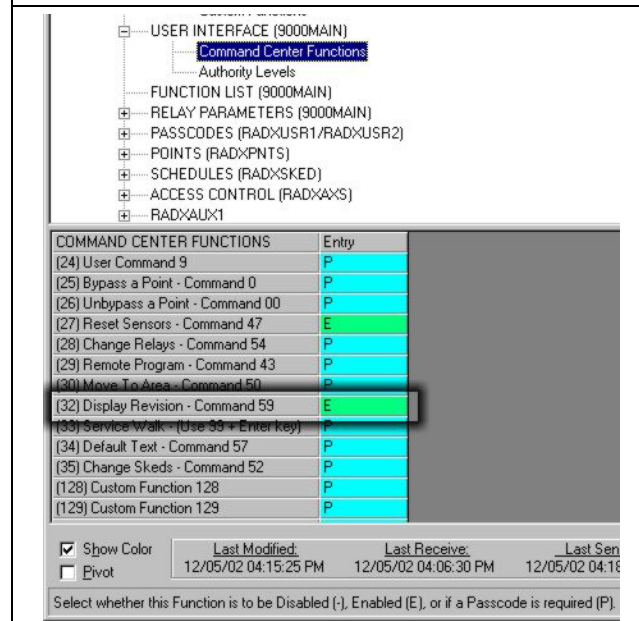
USER INTERFACE (9000MAIN)
Command Center Functions
Authority Levels
FUNCTION LIST (9000MAIN)
RELAY PARAMETERS (9000MAIN)
PASSCODES (RADXUSR1/RADXUSR2)
POINTS (RADXPNTS)
SCHEDULES (RADXSKED)
ACCESS CONTROL (RADXAXS)
RADXAUX1

| COMMAND CENTER FUNCTIONS | Entry |
|---|---|
| (24) User Command 9 | P |
| (25) Bypass a Point - Command 0 | P |
| (26) Unbypass a Point - Command 00 | P |
| (27) Reset Sensors - Command 47 | E |
| (28) Change Relays - Command 54 | P |
| (29) Remote Program - Command 43 | P |
| (30) Move To Area - Command 50 | P |
| (32) Display Revision - Command 59 | E |
| (33) Service Walk - (Use 99 + Enter key) | P |
| (34) Default Text - Command 57 | P |
| (35) Change Skeds - Command 52 | P |
| (128) Custom Function 128 | P |
| (129) Custom Function 129 | P |

Show Color
Pivot
Last Modified: 12/05/02 04:15:25 PM
Last Receive: 12/05/02 04:06:30 PM
Last Sen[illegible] 12/05/02 04:1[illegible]

Select whether this Function is to be Disabled (-), Enabled (E), or if a Passcode is required (P).